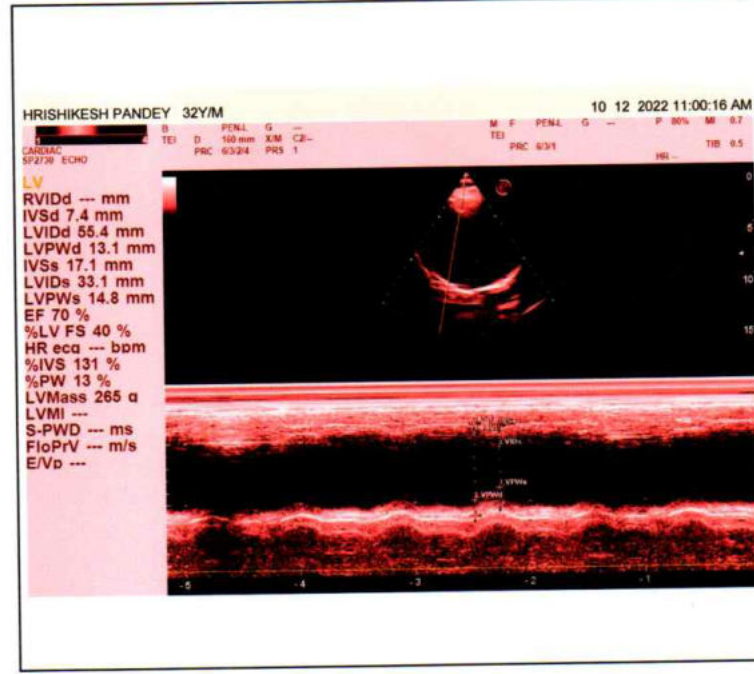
HRISHIKESH PANDEY 32Y/M
10 12 2022 11:00:16 AM

CARDIAC
SP2730 ECHO

B
TEI D PEN-L G —
160 mm X/M C2-
PRC 6/3/2/4 PRS 1

M F PEN-L G —
TEI
PRC 6/3/1

P 80% MI 0.7
TIB 0.5
HR —

LV
RVIDd --- mm
IVSd 7.4 mm
LVIDd 55.4 mm
LVPWd 13.1 mm
IVSs 17.1 mm
LVIDs 33.1 mm
LVPWs 14.8 mm
EF 70 %
%LV FS 40 %
HR ecg --- bpm
%IVS 131 %
%PW 13 %
LVMass 265 g
LVMI ---
S-PWD --- ms
FloPrV --- m/s
E/Vp ---

0
5
10
15

LVIDs
LVPWs
LVPWd

-5 -4 -3 -2 -1